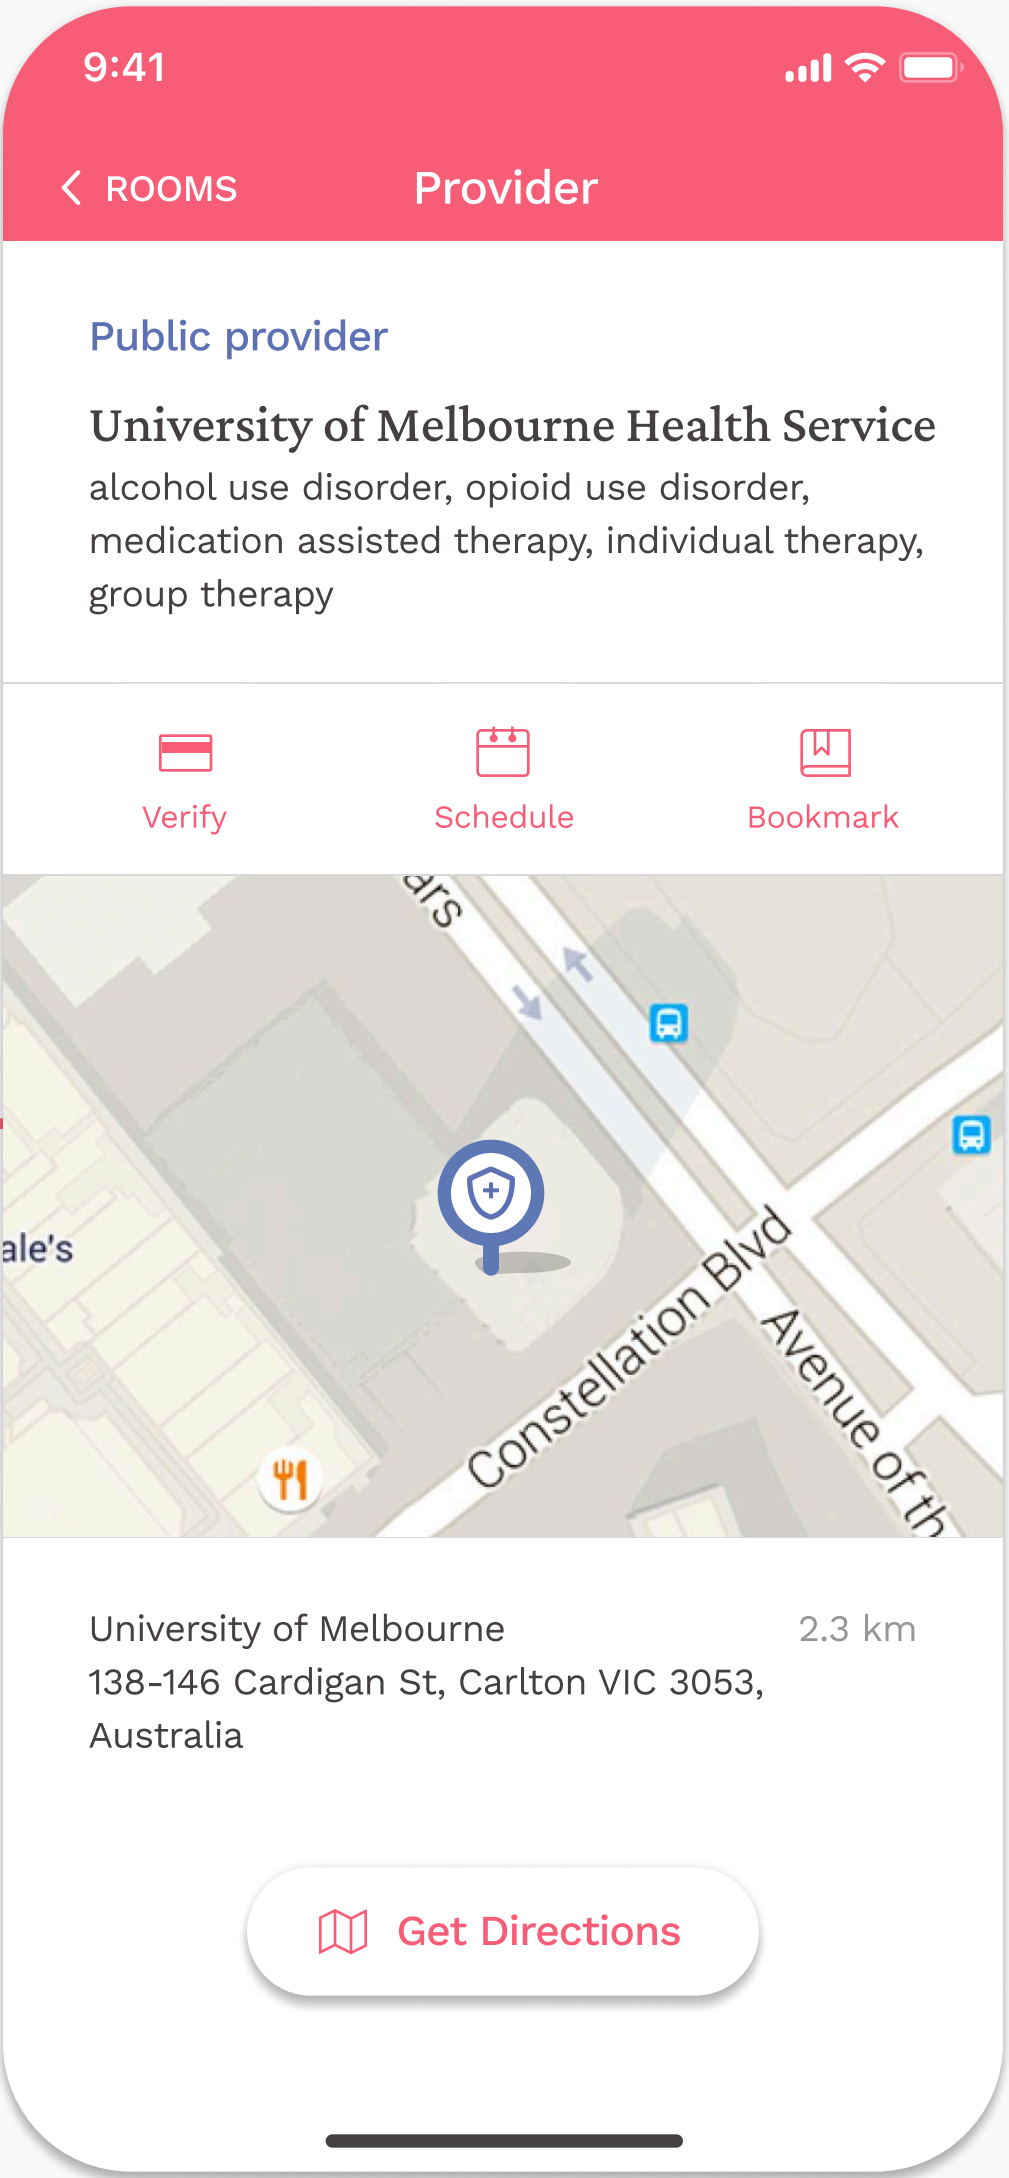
9:41

ROOMS Provider

Public provider

University of Melbourne Health Service

alcohol use disorder, opioid use disorder, medication assisted therapy, individual therapy, group therapy

Verify Schedule Bookmark

ars

ale's

Constellation Blvd

Avenue of th

University of Melbourne
138-146 Cardigan St, Carlton VIC 3053, Australia

2.3 km

Get Directions